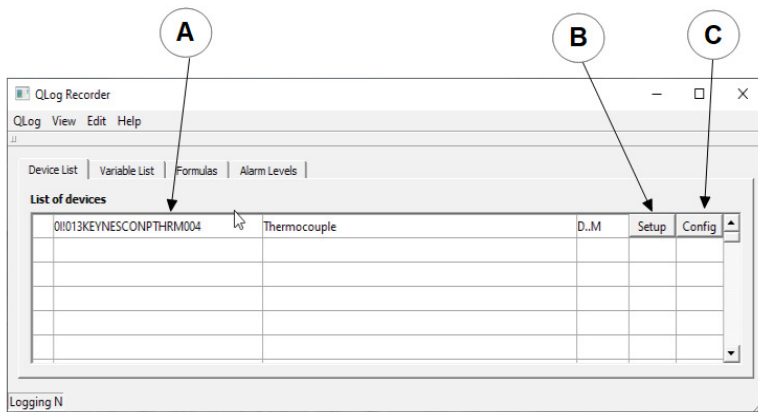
A

B

C

QLog Recorder

QLog View Edit Help

Device List | Variable List | Formulas | Alarm Levels

List of devices

| | | | | | |
|---|---|---|---|---|---|
| | 0I!013KEYNESCONPTHRM004 | Thermocouple | D..M | Setup | Config |
| | | | | | |
| | | | | | |
| | | | | | |
| | | | | | |
| | | | | | |

Logging N